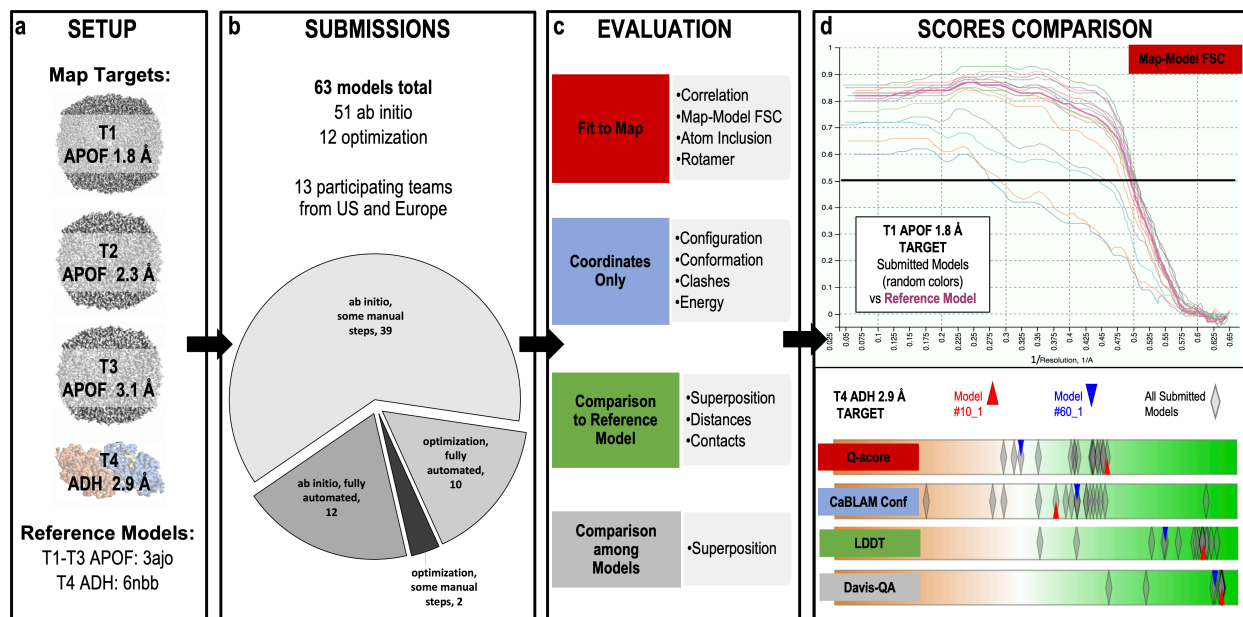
a SETUP

Map Targets:

T1 APOF 1.8 Å

T2 APOF 2.3 Å

T3 APOF 3.1 Å

T4 ADH 2.9 Å

Reference Models:
T1-T3 APOF: 3ajo
T4 ADH: 6nbb

b SUBMISSIONS

63 models total
51 ab initio
12 optimization

13 participating teams from US and Europe

ab initio, some manual steps, 39

ab initio, fully automated, 12

optimization, fully automated, 10

optimization, some manual steps, 2

c EVALUATION

Fit to Map
•Correlation
•Map-Model FSC
•Atom Inclusion
•Rotamer

Coordinates Only
•Configuration
•Conformation
•Clashes
•Energy

Comparison to Reference Model
•Superposition
•Distances
•Contacts

Comparison among Models
•Superposition

d SCORES COMPARISON

Map-Model FSC

1, 0.9, 0.8, 0.7, 0.6, 0.5, 0.4, 0.3, 0.2, 0.1, 0

0.025, 0.05, 0.075, 0.1, 0.125, 0.15, 0.175, 0.2, 0.225, 0.25, 0.275, 0.3, 0.325, 0.35, 0.375, 0.4, 0.425, 0.45, 0.475, 0.5, 0.525, 0.55, 0.575, 0.6, 0.625, 0.65

1/Resolution, 1/Å

T1 APOF 1.8 Å TARGET
Submitted Models (random colors)
vs Reference Model

T4 ADH 2.9 Å TARGET

Model #10_1

Model #60_1

All Submitted Models

Q-score

CaBLAM Conf

LDDT

Davis-QA